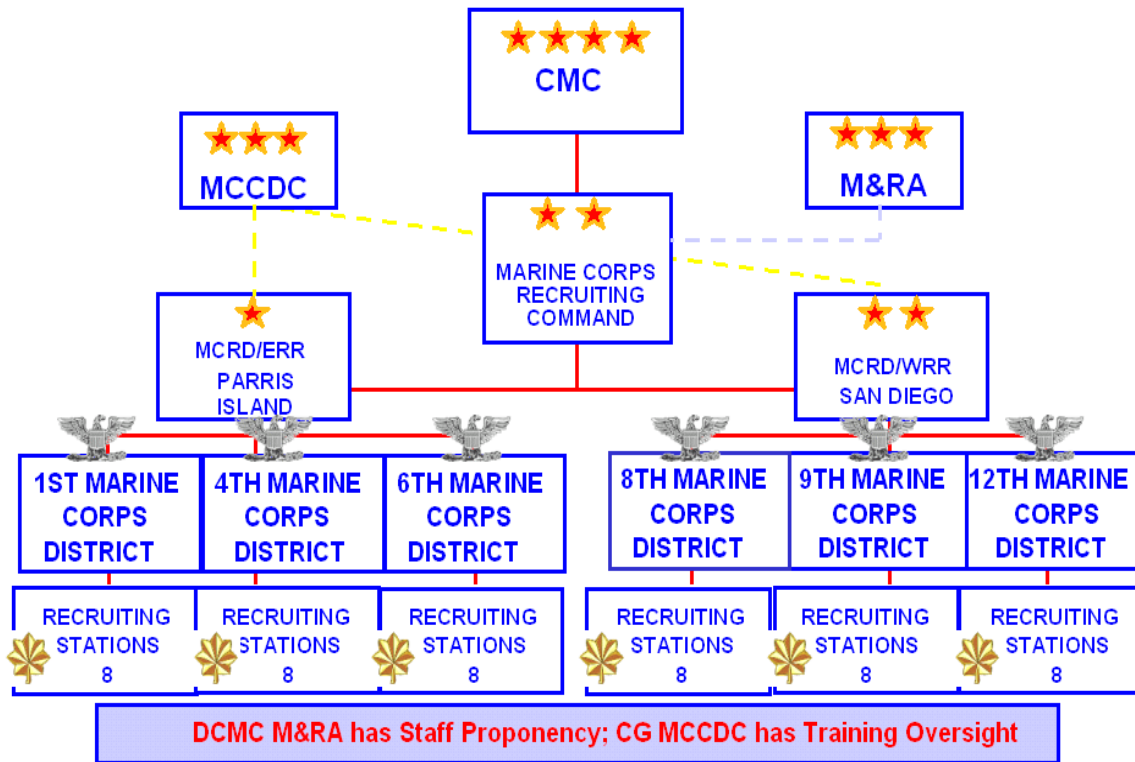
CMC

MCCDC

M&RA

MARINE CORPS RECRUITING COMMAND

MCRD/ERR PARRIS ISLAND

MCRD/WRR SAN DIEGO

1ST MARINE CORPS DISTRICT

4TH MARINE CORPS DISTRICT

6TH MARINE CORPS DISTRICT

8TH MARINE CORPS DISTRICT

9TH MARINE CORPS DISTRICT

12TH MARINE CORPS DISTRICT

RECRUITING STATIONS 8

RECRUITING STATIONS 8

RECRUITING STATIONS 8

RECRUITING STATIONS 8

RECRUITING STATIONS 8

RECRUITING STATIONS 8

DCMC M&RA has Staff Proponency; CG MCCDC has Training Oversight